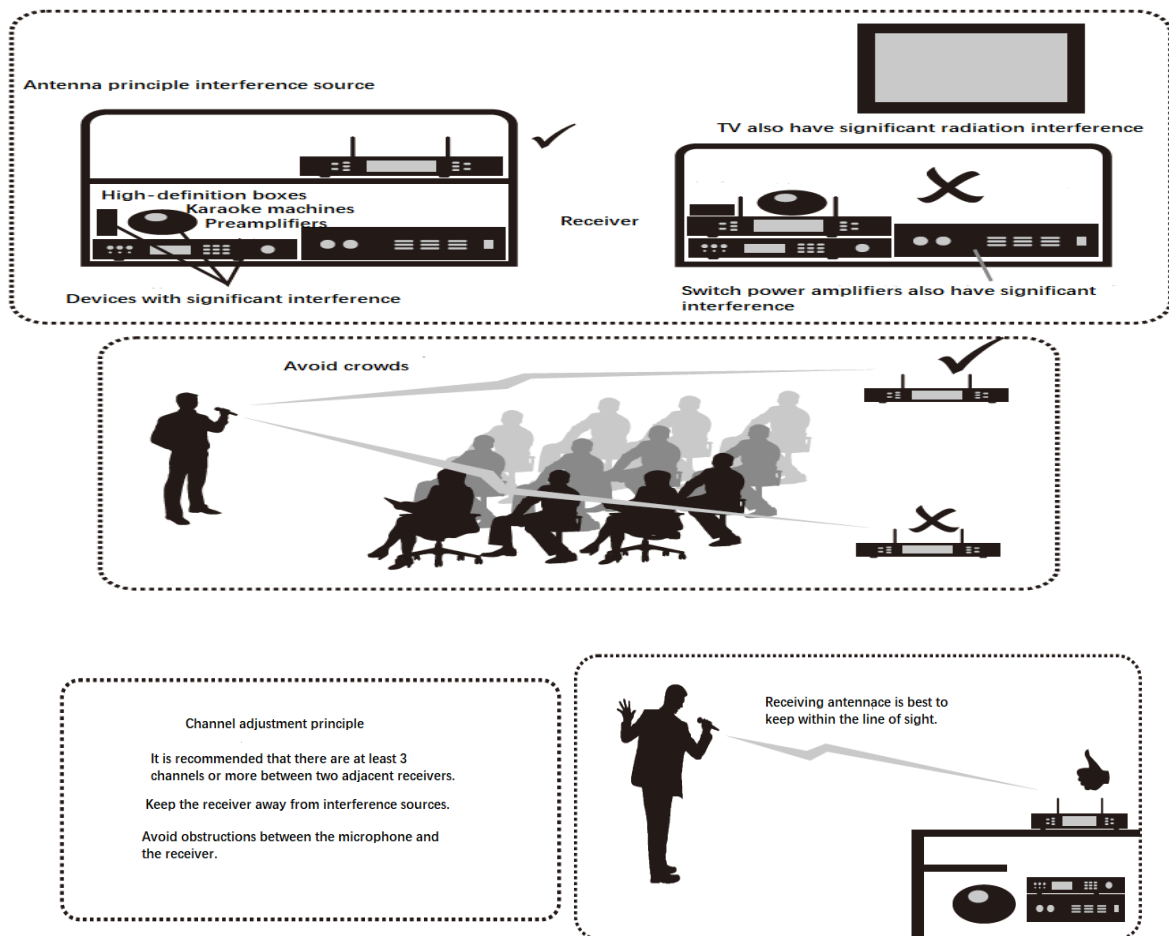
Antenna principle interference source

High-definition boxes
Karaoke machines
Preamplifiers

Devices with significant interference

Receiver

TV also have significant radiation interference

Switch power amplifiers also have significant interference

Avoid crowds

Channel adjustment principle

It is recommended that there are at least 3 channels or more between two adjacent receivers.

Keep the receiver away from interference sources.

Avoid obstructions between the microphone and the receiver.

Receiving antennace is best to keep within the line of sight.